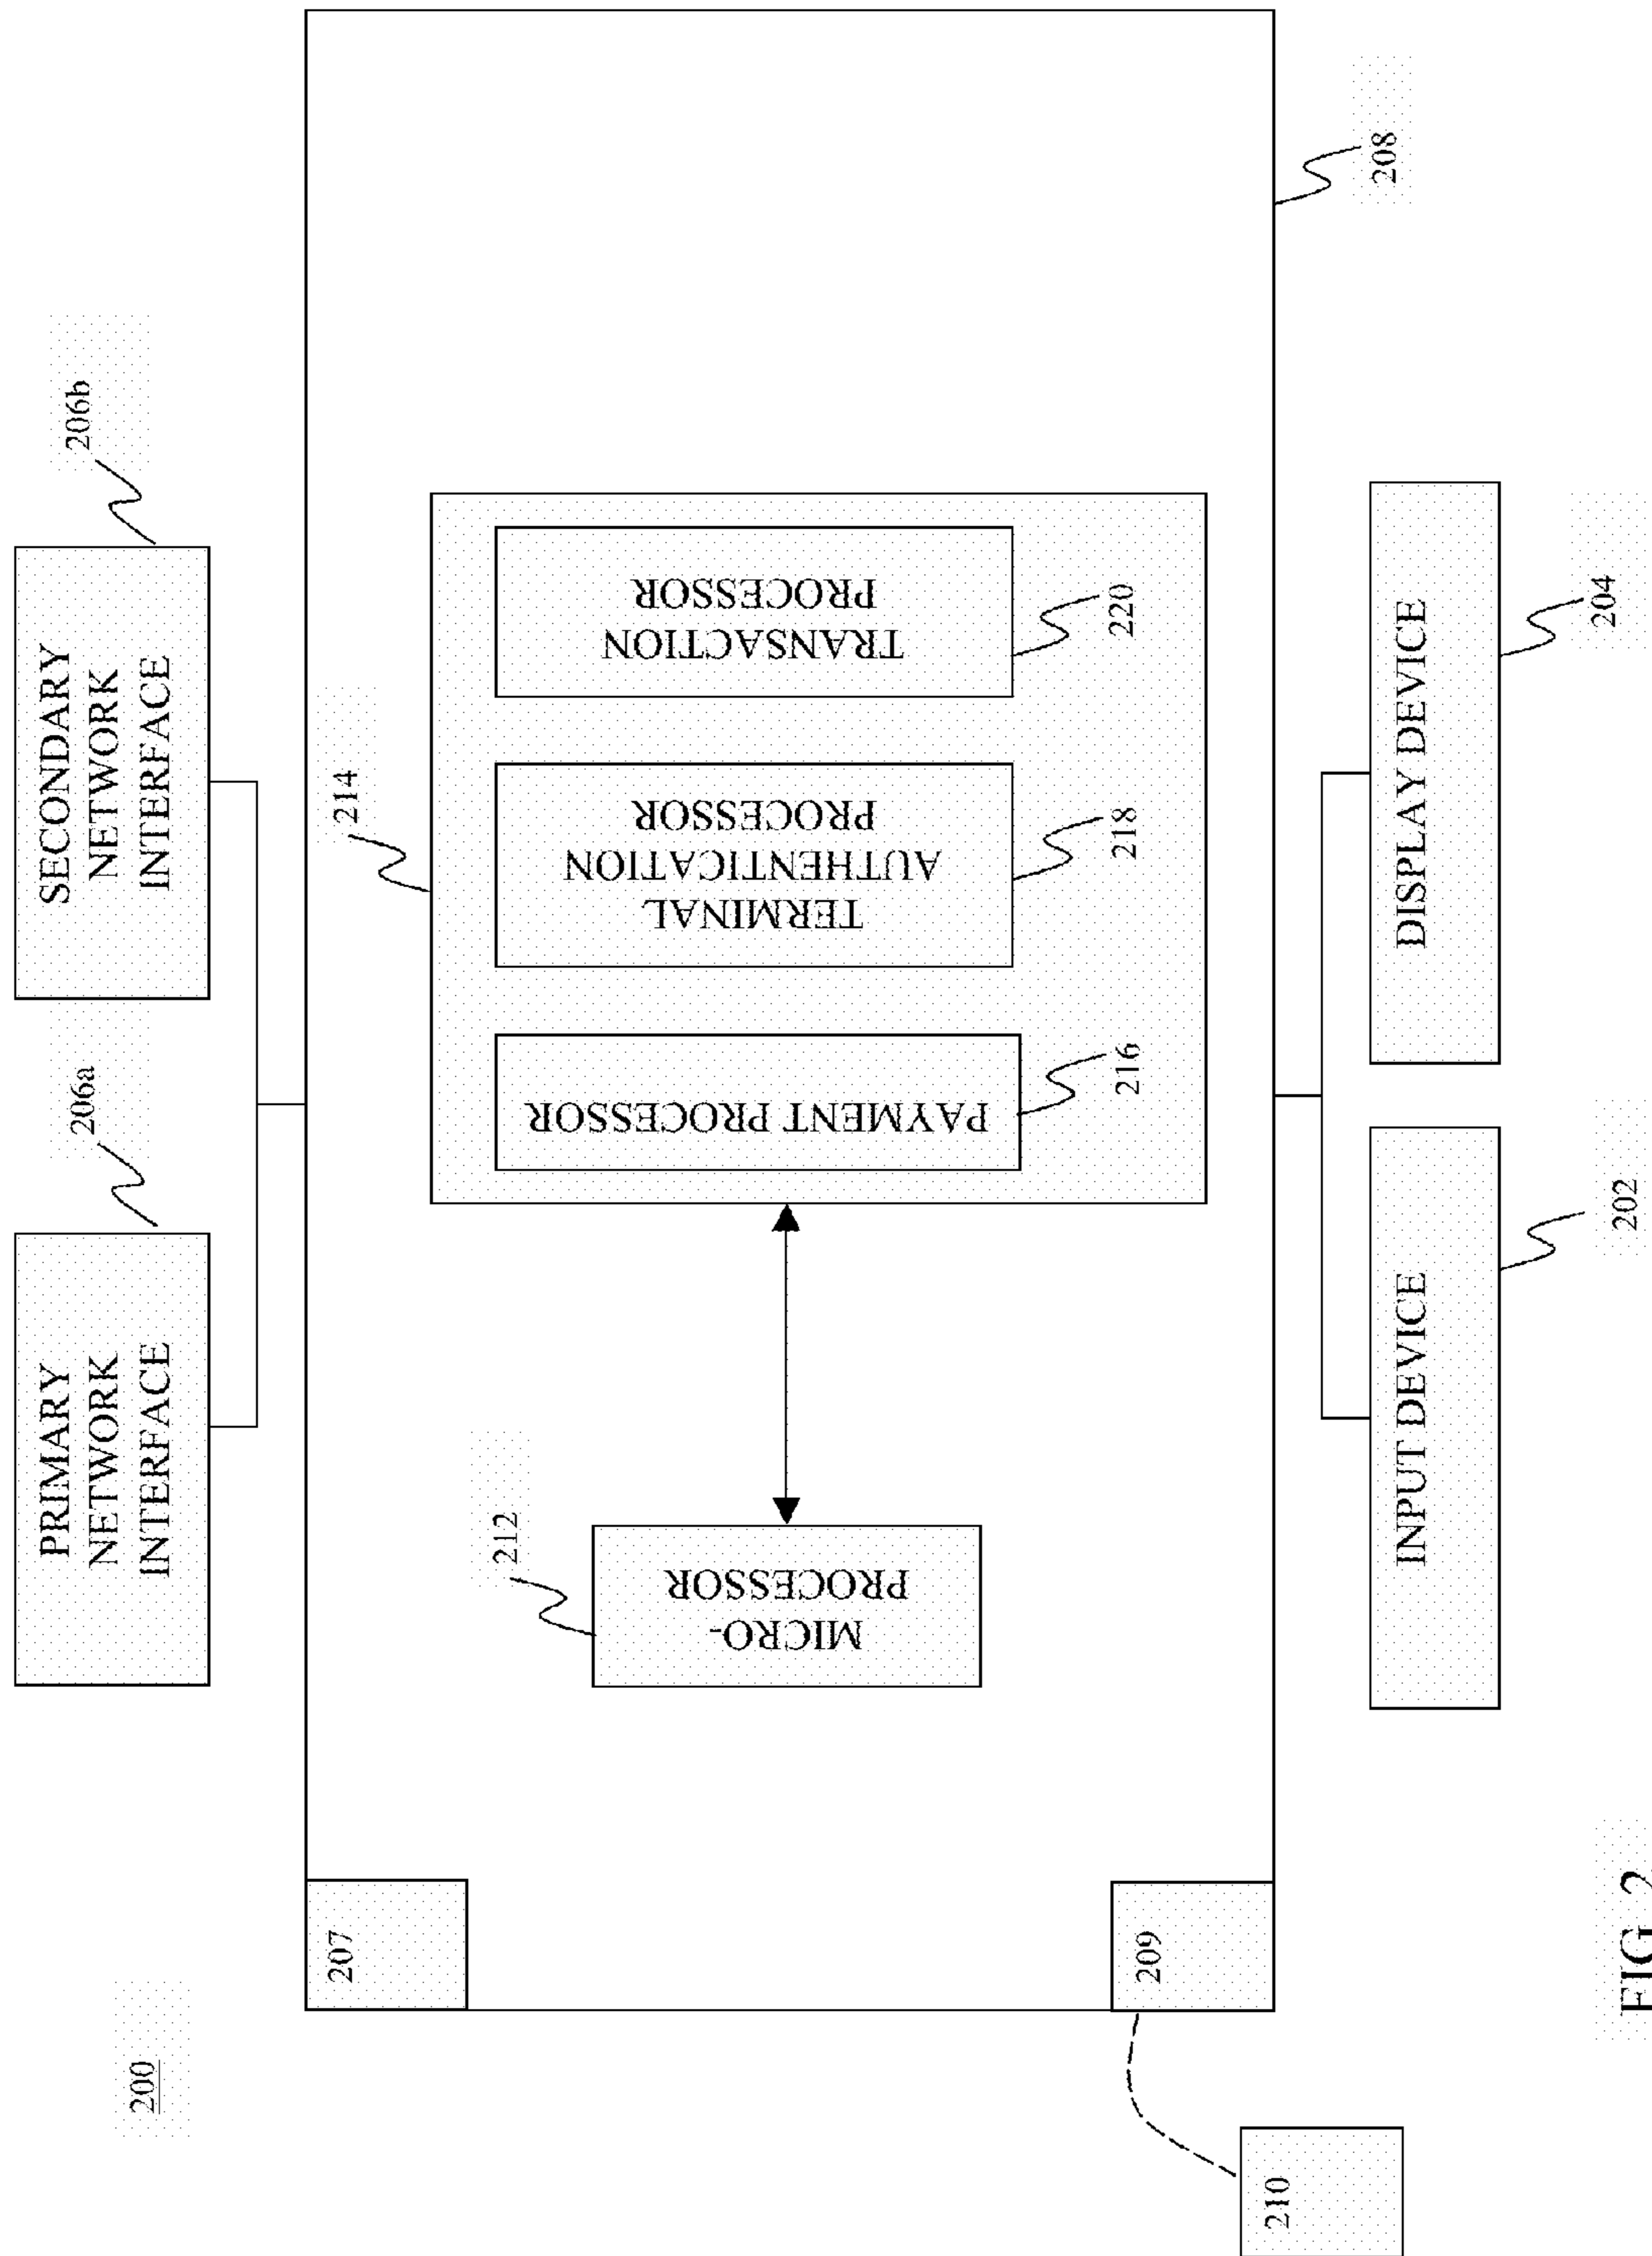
200

PRIMARY NETWORK INTERFACE

206a

SECONDARY NETWORK INTERFACE

206b

208

214

PAYMENT PROCESSOR

216

TERMINAL AUTHENTICATION PROCESSOR

218

TRANSACTION PROCESSOR

220

MICRO-PROCESSOR

212

207

209

210

INPUT DEVICE

202

DISPLAY DEVICE

204

FIG. 2